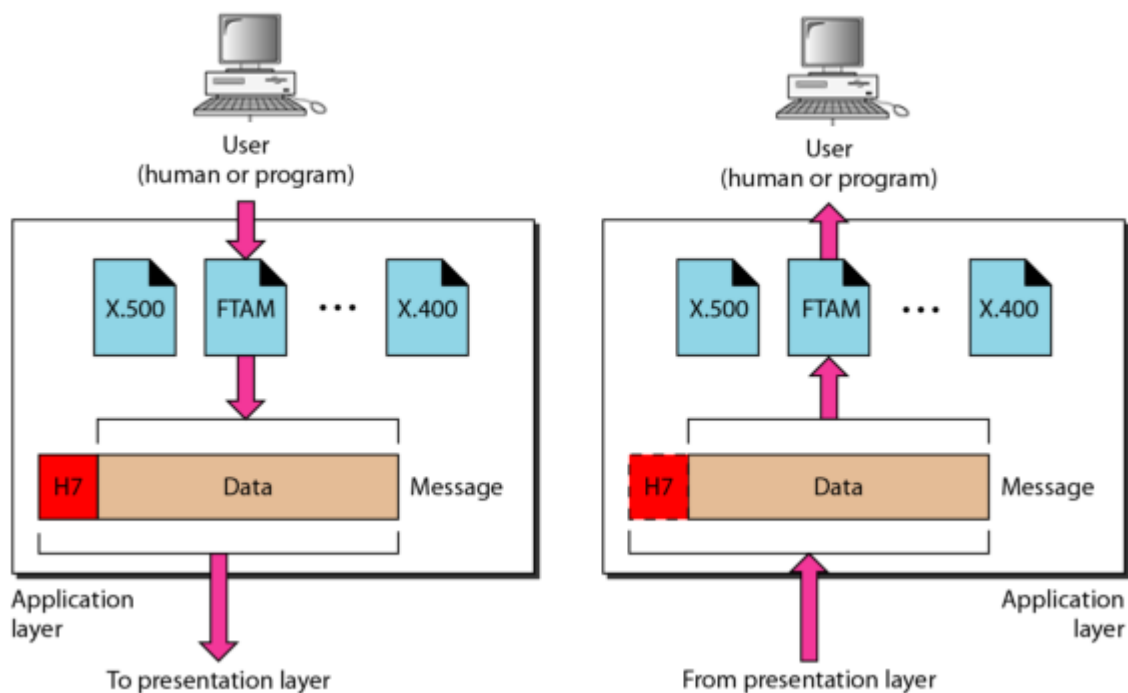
User
(human or program)

X.500

FTAM

• • •

X.400

H7

Data

Message

Application layer

To presentation layer

User
(human or program)

X.500

FTAM

• • •

X.400

H7

Data

Message

Application layer

From presentation layer